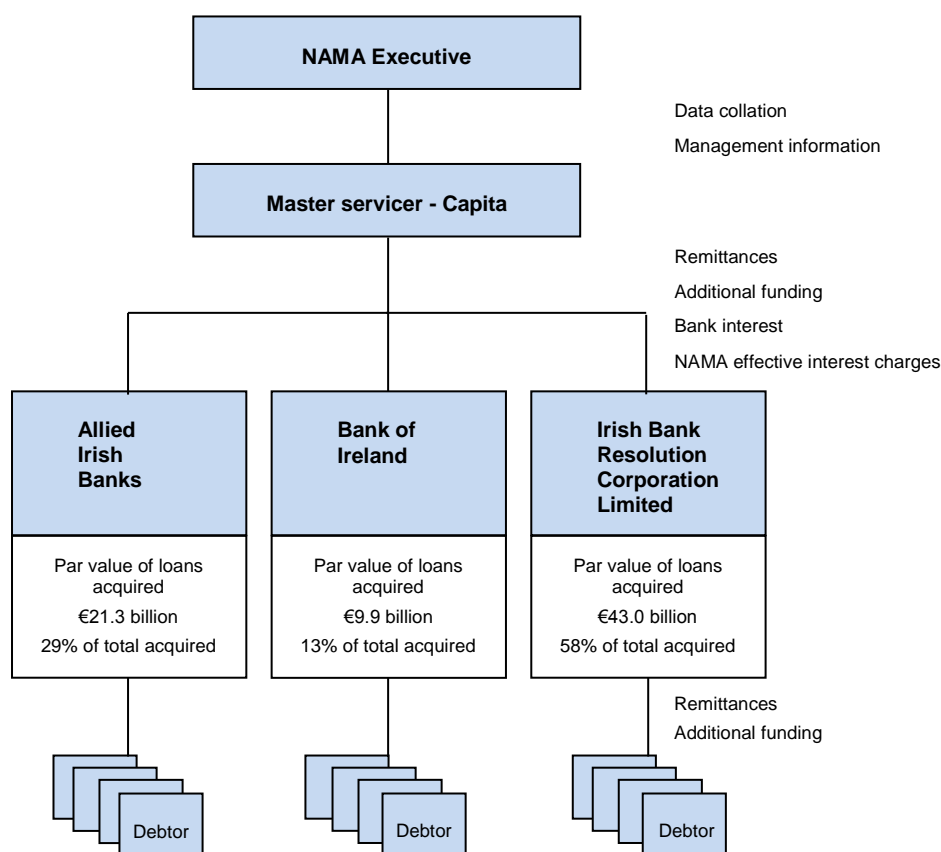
NAMA Executive

Data collation

Management information

Master servicer - Capita

Remittances

Additional funding

Bank interest

NAMA effective interest charges

Allied Irish Banks

Par value of loans acquired

€21.3 billion

29% of total acquired

Bank of Ireland

Par value of loans acquired

€9.9 billion

13% of total acquired

Irish Bank Resolution Corporation Limited

Par value of loans acquired

€43.0 billion

58% of total acquired

Remittances

Additional funding

Debtor

Debtor

Debtor